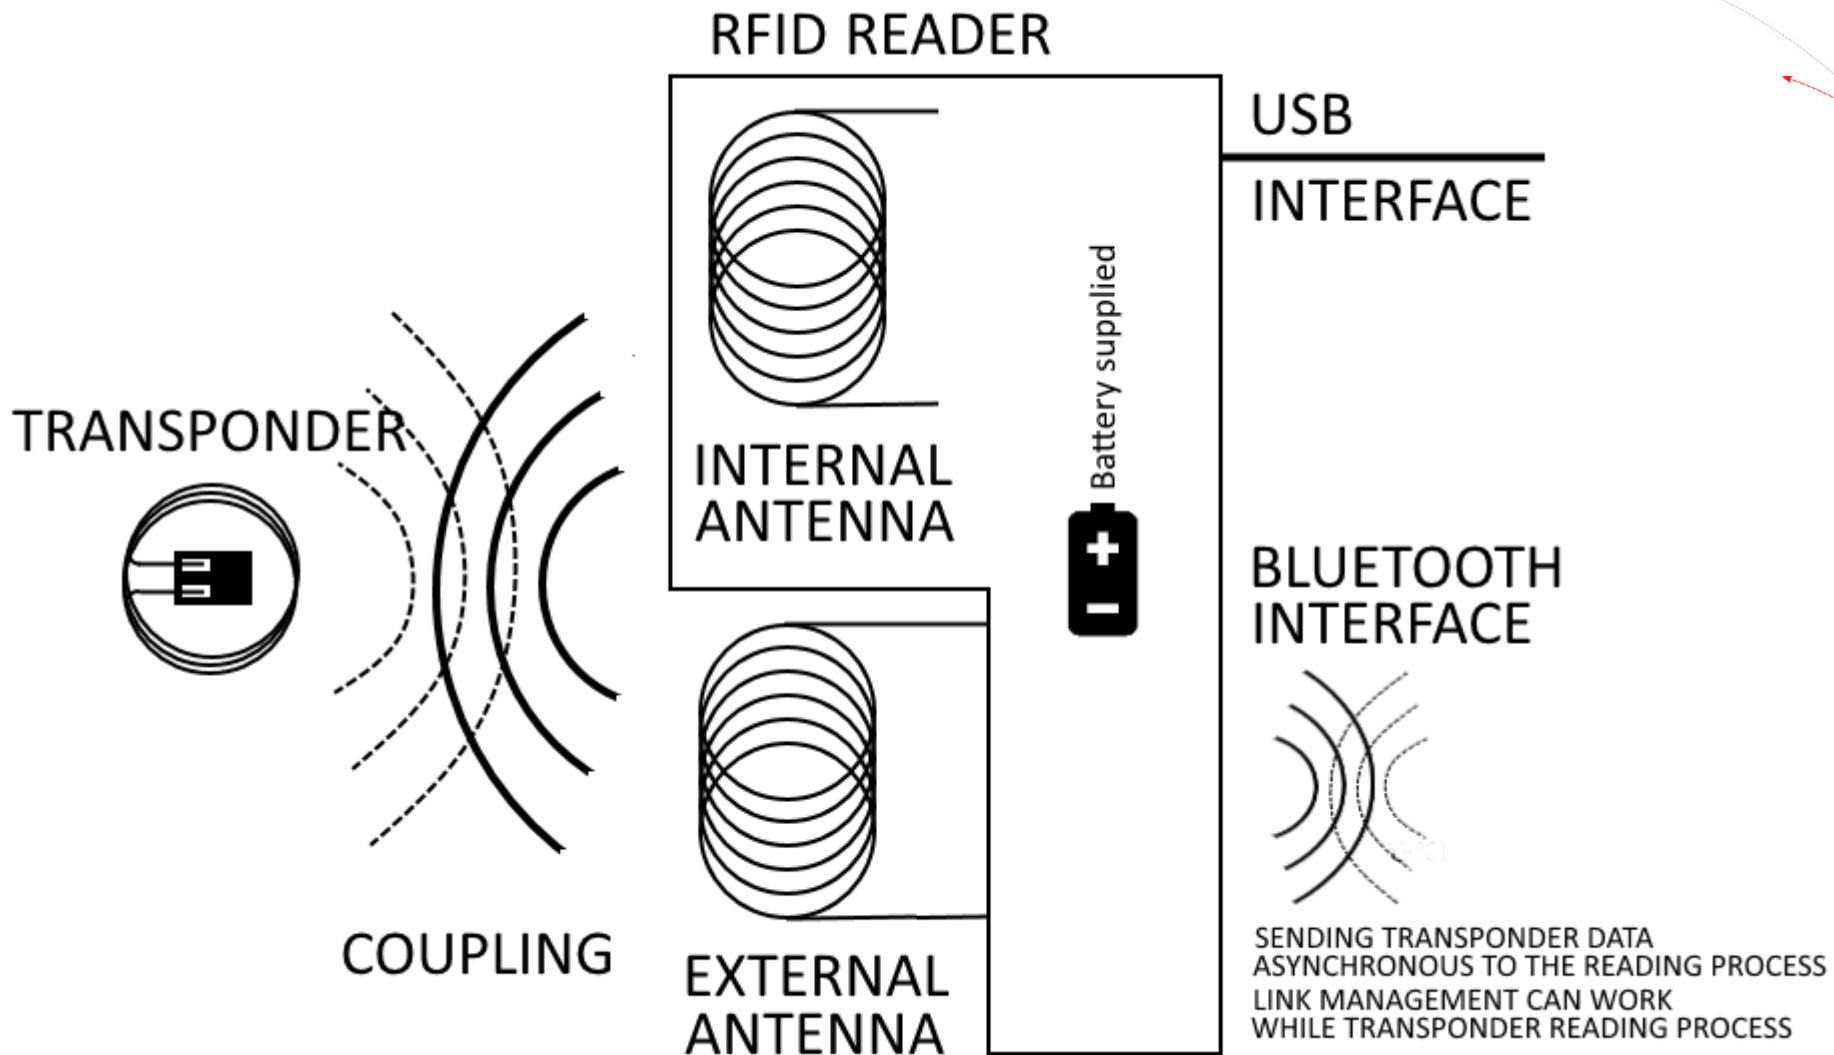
RFID READER

USB

INTERFACE

TRANSPONDER

INTERNAL ANTENNA

Battery supplied

BLUETOOTH INTERFACE

COUPLING

EXTERNAL ANTENNA

SENDING TRANSPONDER DATA ASYNCHRONOUS TO THE READING PROCESS

LINK MANAGEMENT CAN WORK WHILE TRANSPONDER READING PROCESS